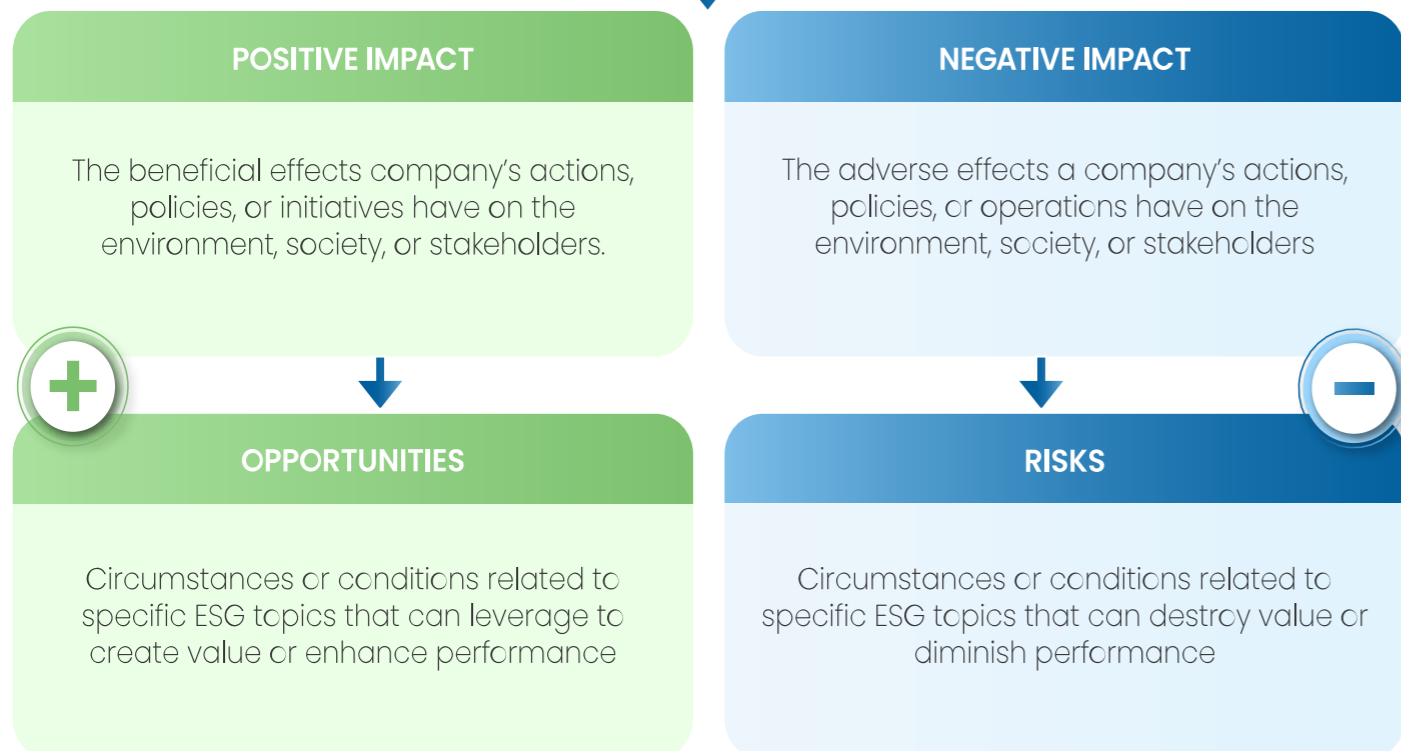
POSITIVE IMPACT

The beneficial effects company's actions, policies, or initiatives have on the environment, society, or stakeholders.

NEGATIVE IMPACT

The adverse effects a company's actions, policies, or operations have on the environment, society, or stakeholders

OPPORTUNITIES

Circumstances or conditions related to specific ESG topics that can leverage to create value or enhance performance

RISKS

Circumstances or conditions related to specific ESG topics that can destroy value or diminish performance